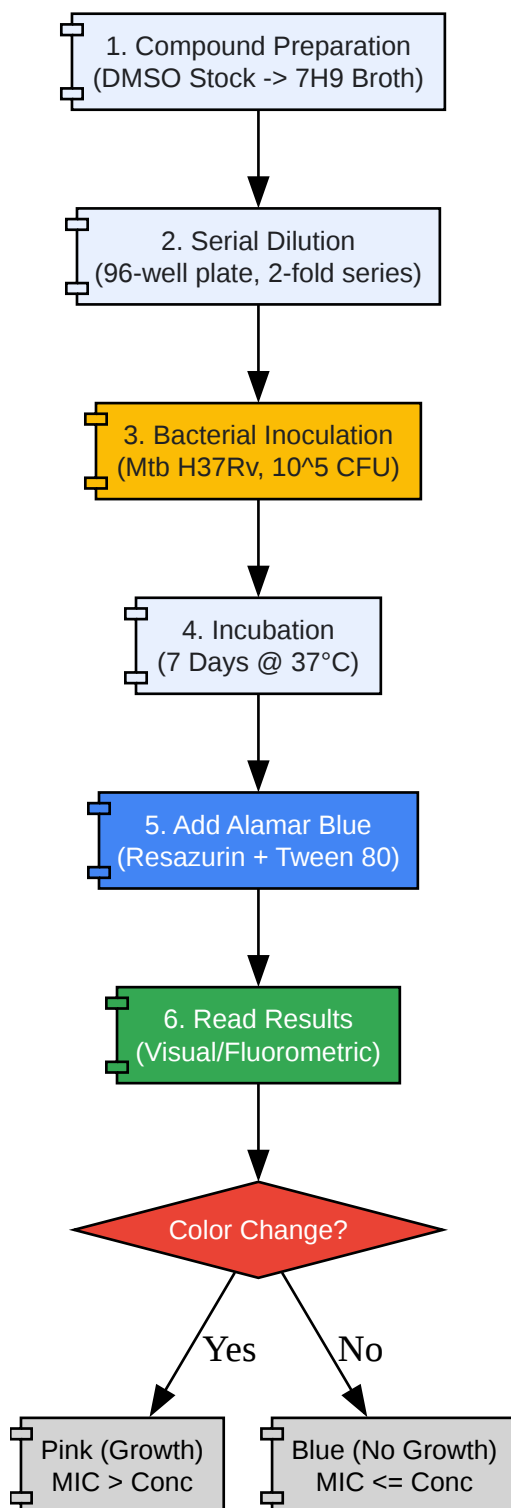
1. Compound Preparation
(DMSO Stock -> 7H9 Broth)

2. Serial Dilution
(96-well plate, 2-fold series)

3. Bacterial Inoculation
(Mtb H37Rv, 10^5 CFU)

4. Incubation
(7 Days @ 37°C)

5. Add Alamar Blue
(Resazurin + Tween 80)

6. Read Results
(Visual/Fluorometric)

Color Change?

Yes

No

Pink (Growth)
MIC > Conc

Blue (No Growth)
MIC <= Conc